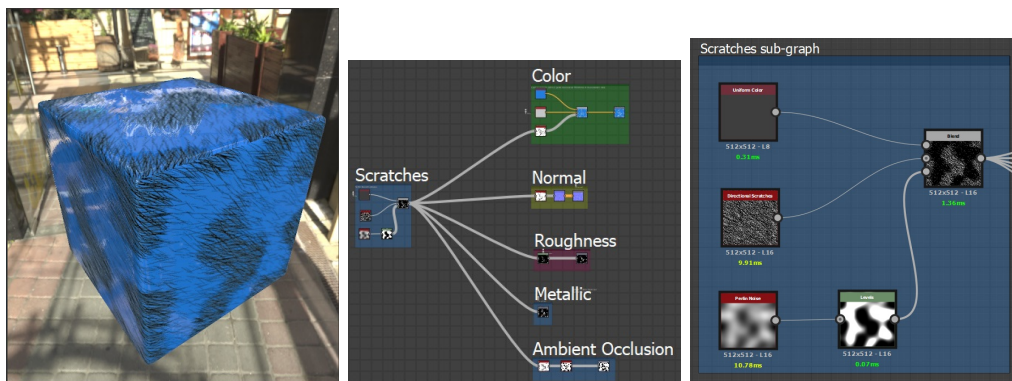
Color

Scratches

Normal

Roughness

Metallic

Ambient Occlusion

Scratches sub-graph

Uniform Color
512x512 - L8
0.31ms

Blend
512x512 - L16
1.36ms

Directional Scratches
512x512 - L16
9.91ms

Perlin Noise
512x512 - L16
10.78ms

Levels
512x512 - L16
0.07ms